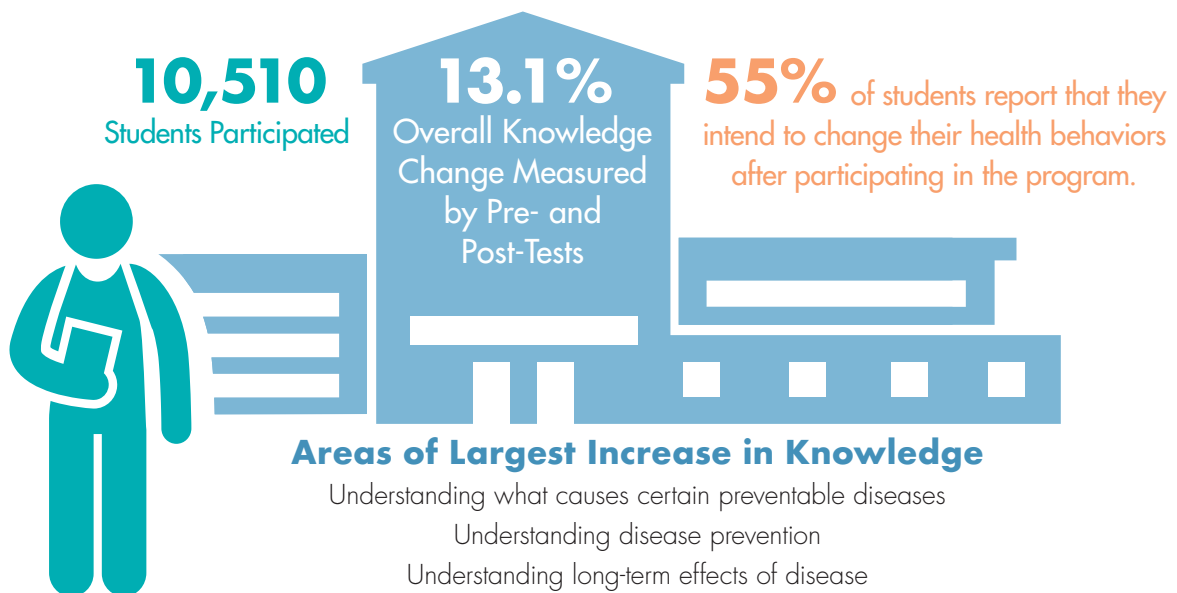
10,510
Students Participated

13.1%
Overall Knowledge Change Measured by Pre- and Post-Tests

55% of students report that they intend to change their health behaviors after participating in the program.

Areas of Largest Increase in Knowledge

Understanding what causes certain preventable diseases

Understanding disease prevention

Understanding long-term effects of disease